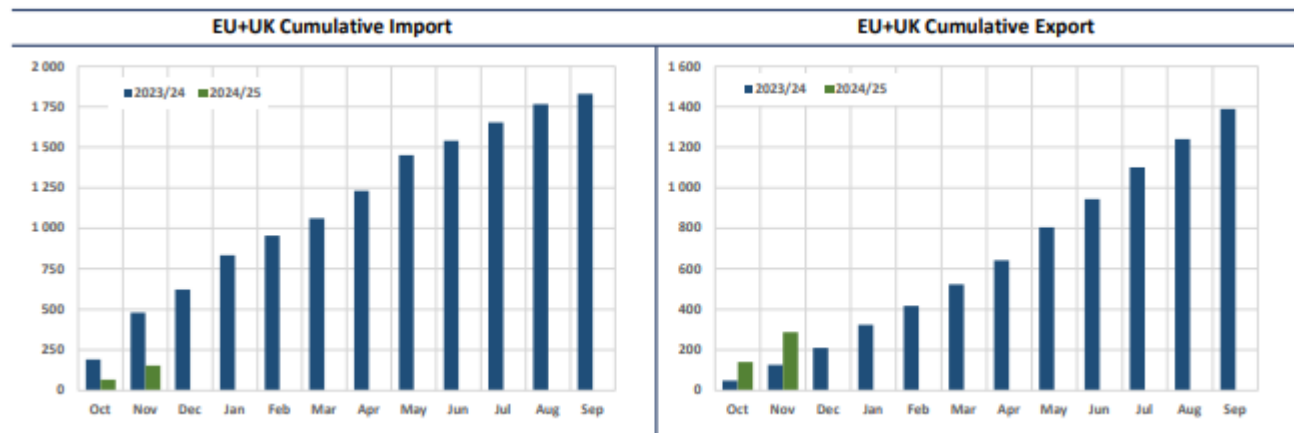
EU+UK Cumulative Import

2 000
1 750
1 500
1 250
1 000
750
500
250
0

2023/24 2024/25

Oct Nov Dec Jan Feb Mar Apr May Jun Jul Aug Sep

EU+UK Cumulative Export

1 600
1 400
1 200
1 000
800
600
400
200
0

2023/24 2024/25

Oct Nov Dec Jan Feb Mar Apr May Jun Jul Aug Sep